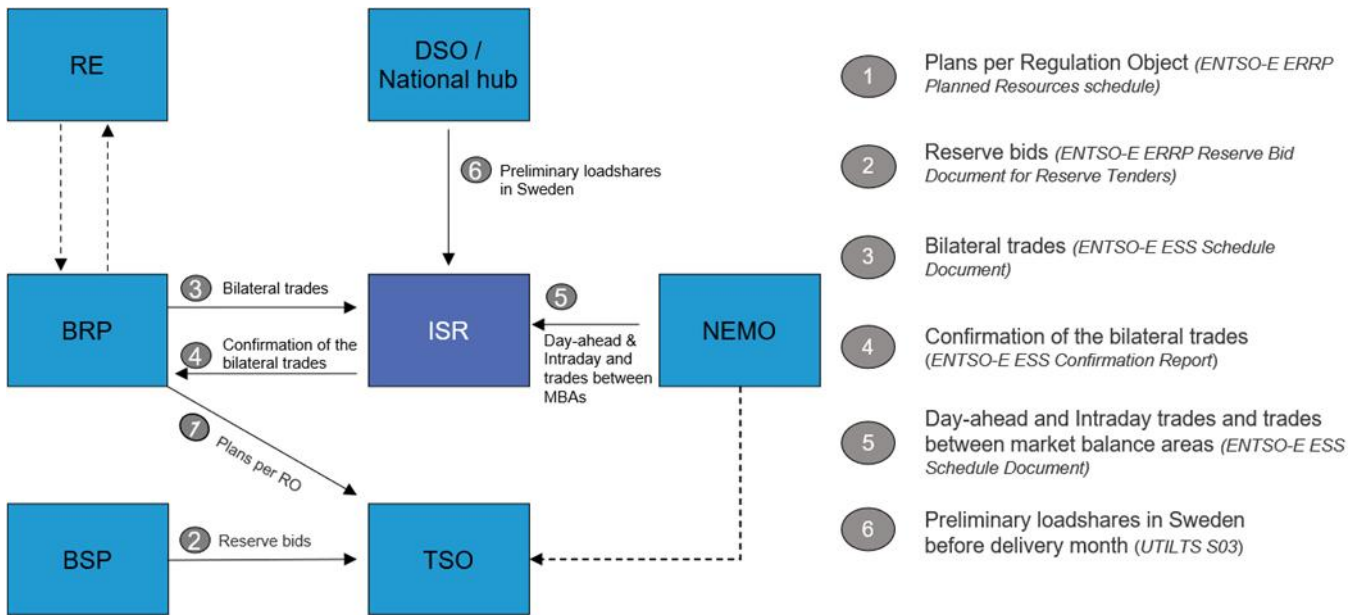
RE

DSO / National hub

6 Preliminary loadshares in Sweden

BRP

3 Bilateral trades

4 Confirmation of the bilateral trades

ISR

5 Day-ahead & Intraday and trades between MBAs

NEMO

7 Plans per RO

BSP

2 Reserve bids

TSO

1 Plans per Regulation Object (ENTSO-E ERRP Planned Resources schedule)

2 Reserve bids (ENTSO-E ERRP Reserve Bid Document for Reserve Tenders)

3 Bilateral trades (ENTSO-E ESS Schedule Document)

4 Confirmation of the bilateral trades (ENTSO-E ESS Confirmation Report)

5 Day-ahead and Intraday trades and trades between market balance areas (ENTSO-E ESS Schedule Document)

6 Preliminary loadshares in Sweden before delivery month (UTILTS S03)